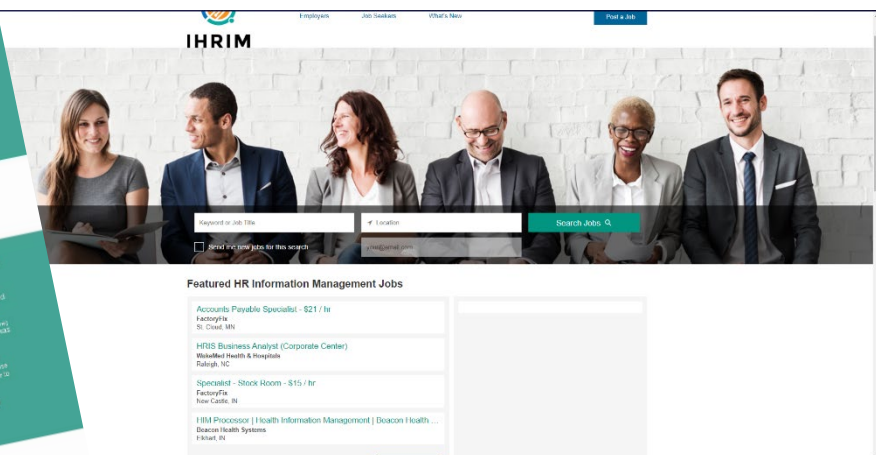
IHRIM

Employers Job Seekers What's New Post a Job

Keyword or Job Title
Location
Search Jobs
Send me new jobs for this search
your@email.com

Featured HR Information Management Jobs

Accounts Payable Specialist - $21 / hr
FactoryFix
St. Cloud, MN

HRIS Business Analyst (Corporate Center)
WakeMed Health & Hospitals
Raleigh, NC

Specialist - Stock Room - $15 / hr
FactoryFix
New Castle, IN

HIM Processor | Health Information Management | Beacon Health ...
Beacon Health Systems
Elkhart, IN